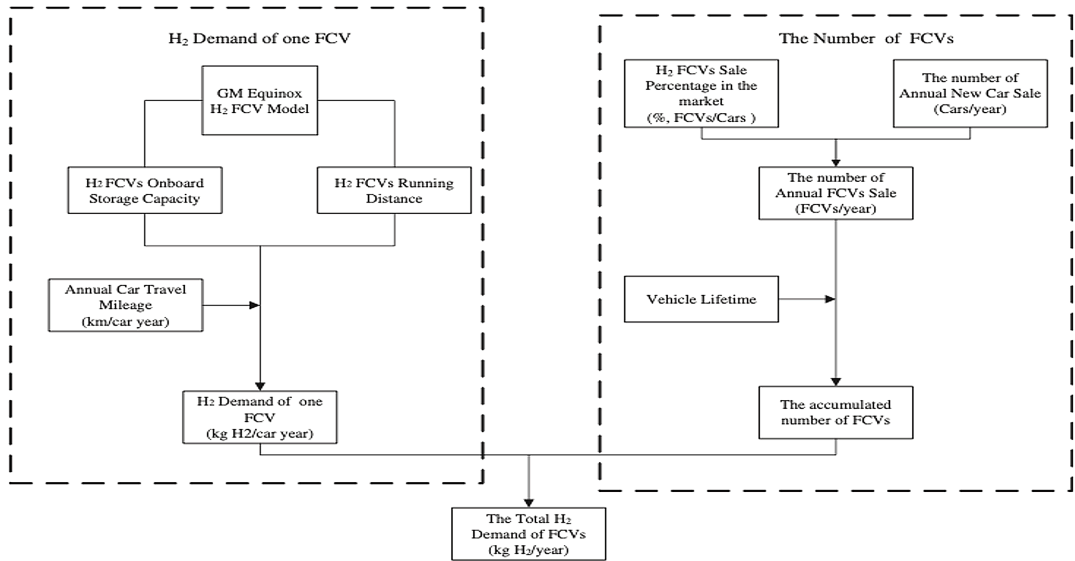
$H_2$ Demand of one FCV

GM Equinox $H_2$ FCV Model

$H_2$ FCVs Onboard Storage Capacity

$H_2$ FCVs Running Distance

Annual Car Travel Mileage (km/car year)

$H_2$ Demand of one FCV (kg H2/car year)

The Number of FCVs

$H_2$ FCVs Sale Percentage in the market (%, FCVs/Cars )

The number of Annual New Car Sale (Cars/year)

The number of Annual FCVs Sale (FCVs/year)

Vehicle Lifetime

The accumulated number of FCVs

The Total $H_2$ Demand of FCVs (kg $H_2$/year)